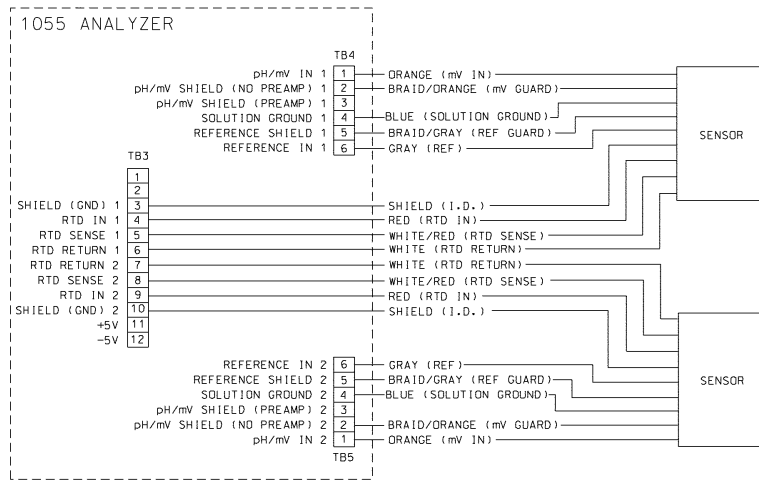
1055 ANALYZER

TB4

| | | |
|---|---|---|
| pH/mV IN 1 | 1 | ORANGE (mV IN) |
| pH/mV SHIELD (NO PREAMP) 1 | 2 | BRAID/ORANGE (mV GUARD) |
| pH/mV SHIELD (PREAMP) 1 | 3 | |
| SOLUTION GROUND 1 | 4 | BLUE (SOLUTION GROUND) |
| REFERENCE SHIELD 1 | 5 | BRAID/GRAY (REF GUARD) |
| REFERENCE IN 1 | 6 | GRAY (REF) |

SENSOR

TB3

| | | |
|---|---|---|
| | 1 | |
| | 2 | |
| SHIELD (GND) 1 | 3 | SHIELD (I.D.) |
| RTD IN 1 | 4 | RED (RTD IN) |
| RTD SENSE 1 | 5 | WHITE/RED (RTD SENSE) |
| RTD RETURN 1 | 6 | WHITE (RTD RETURN) |
| RTD RETURN 2 | 7 | WHITE (RTD RETURN) |
| RTD SENSE 2 | 8 | WHITE/RED (RTD SENSE) |
| RTD IN 2 | 9 | RED (RTD IN) |
| SHIELD (GND) 2 | 10 | SHIELD (I.D.) |
| +5V | 11 | |
| -5V | 12 | |

| | | |
|---|---|---|
| REFERENCE IN 2 | 6 | GRAY (REF) |
| REFERENCE SHIELD 2 | 5 | BRAID/GRAY (REF GUARD) |
| SOLUTION GROUND 2 | 4 | BLUE (SOLUTION GROUND) |
| pH/mV SHIELD (PREAMP) 2 | 3 | |
| pH/mV SHIELD (NO PREAMP) 2 | 2 | BRAID/ORANGE (mV GUARD) |
| pH/mV IN 2 | 1 | ORANGE (mV IN) |

TB5

SENSOR